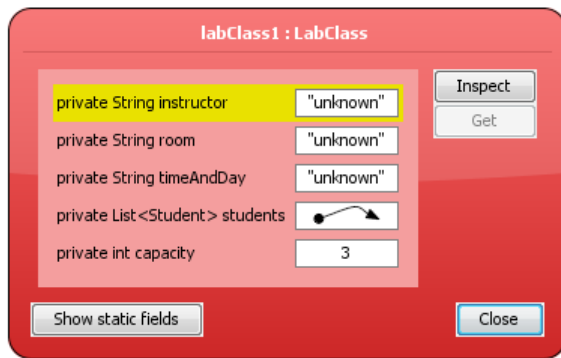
labClass1 : LabClass

| | |
|---|---|
| private String instructor | "unknown" |
| private String room | "unknown" |
| private String timeAndDay | "unknown" |
| private List<Student> students | |
| private int capacity | 3 |

Inspect

Get

Show static fields

Close